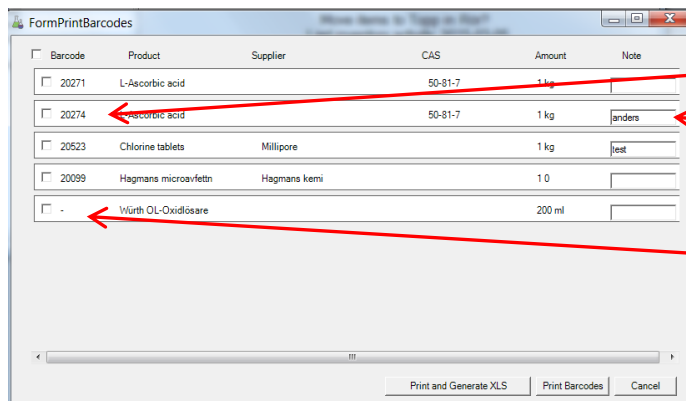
FormPrintBarcodes

| Barcode | Product | Supplier | CAS | Amount | Note |
|---|---|---|---|---|---|
| 20271 | L-Ascorbic acid | | 50-81-7 | 1 kg | |
| 20274 | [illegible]Ascorbic acid | | 50-81-7 | 1 kg | anders |
| 20523 | Chlorine tablets | Millipore | | 1 kg | test |
| 20099 | Hagmans microavfettn | Hagmans kemi | | 1 0 | |
| - | Würth OL-Oxidlösare | | | 200 ml | |

Print and Generate XLS
Print Barcodes
Cancel